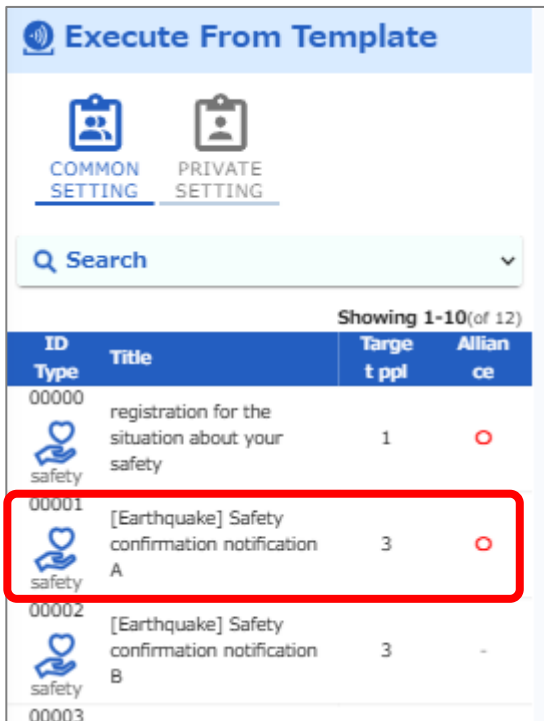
Execute From Template

COMMON SETTING
PRIVATE SETTING

Search

Showing 1-10(of 12)

| ID Type | Title | Targe t ppl | Allian ce |
|---|---|---|---|
| 00000 safety | registration for the situation about your safety | 1 | ○ |
| 00001 safety | [Earthquake] Safety confirmation notification A | 3 | ○ |
| 00002 safety | [Earthquake] Safety confirmation notification B | 3 | - |
| 00003 | | | |